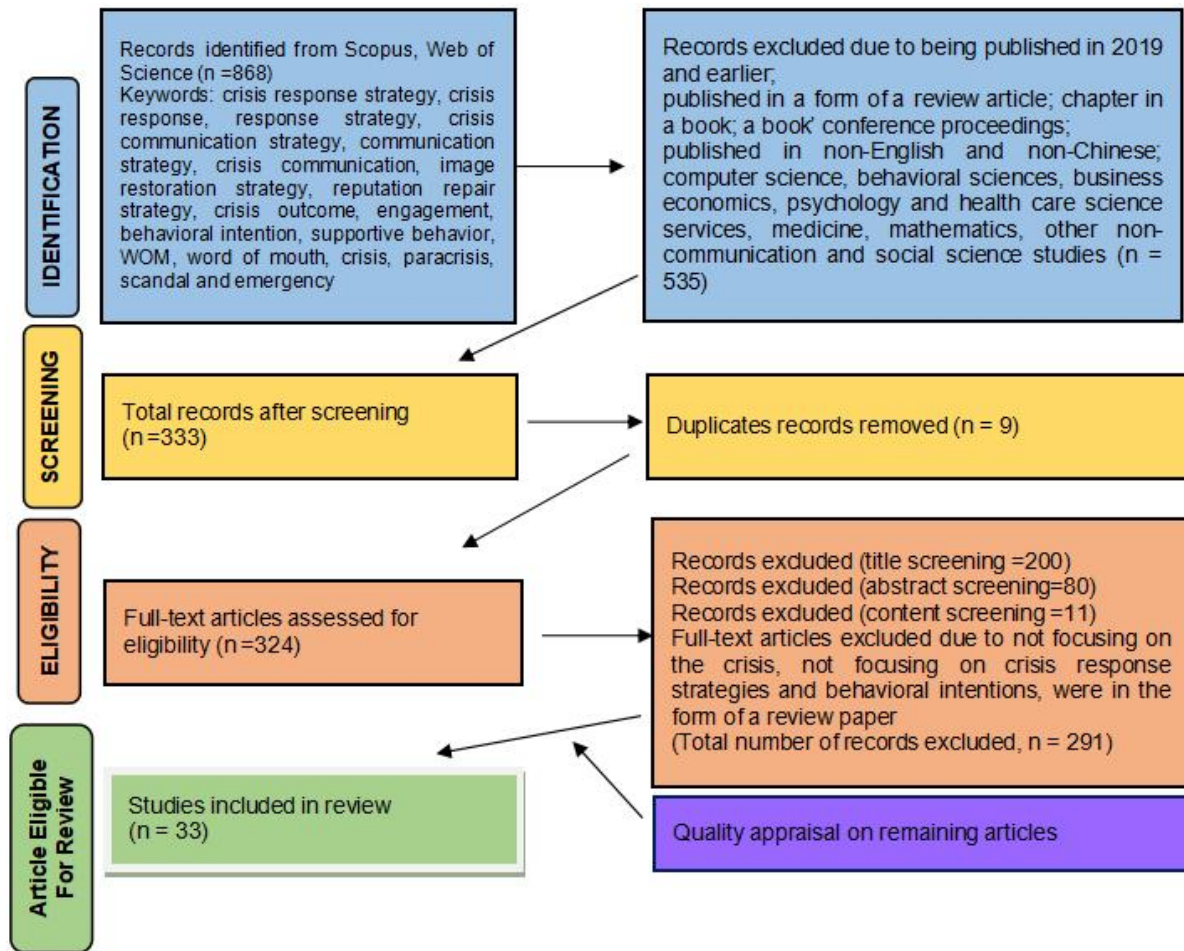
IDENTIFICATION

Records identified from Scopus, Web of Science (n =868)
Keywords: crisis response strategy, crisis response, response strategy, crisis communication strategy, communication strategy, crisis communication, image restoration strategy, reputation repair strategy, crisis outcome, engagement, behavioral intention, supportive behavior, WOM, word of mouth, crisis, paracrisis, scandal and emergency

Records excluded due to being published in 2019 and earlier;
published in a form of a review article; chapter in a book; a book' conference proceedings;
published in non-English and non-Chinese; computer science, behavioral sciences, business economics, psychology and health care science services, medicine, mathematics, other non-communication and social science studies (n = 535)

SCREENING

Total records after screening (n =333)

Duplicates records removed (n = 9)

ELIGIBILITY

Full-text articles assessed for eligibility (n =324)

Records exduded (title screening =200)
Records exduded (abstract screening=80)
Records exduded (content screening =11)
Full-text articles excluded due to not focusing on the crisis, not focusing on crisis response strategies and behavioral intentions, were in the form of a review paper
(Total number of records excluded, n = 291)

Article Eligible For Review

Studies included in review (n = 33)

Quality appraisal on remaining articles